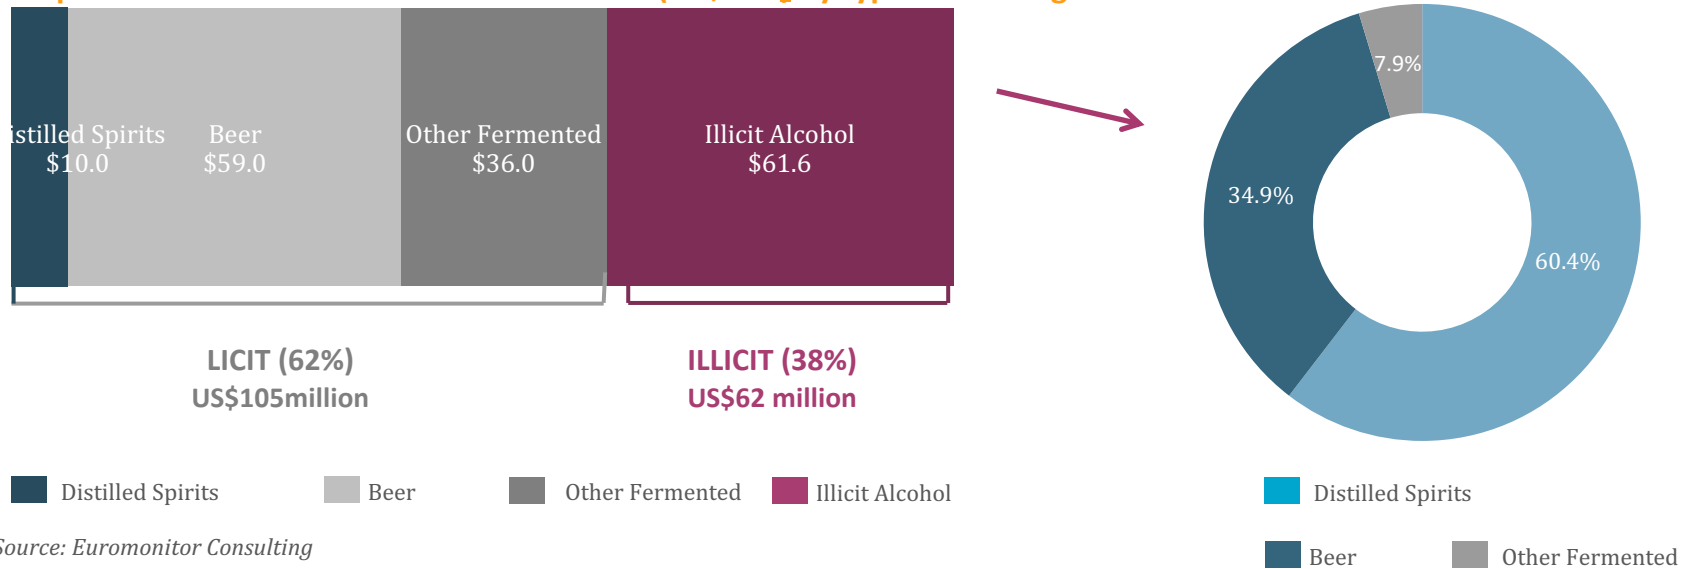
istilled Spirits
$10.0

Beer
$59.0

Other Fermented
$36.0

Illicit Alcohol
$61.6

LICIT (62%)
US$105million

ILLICIT (38%)
US$62 million

7.9%

34.9%

60.4%

Distilled Spirits Beer Other Fermented Illicit Alcohol

ource: Euromonitor Consulting

Distilled Spirits

Beer Other Fermented